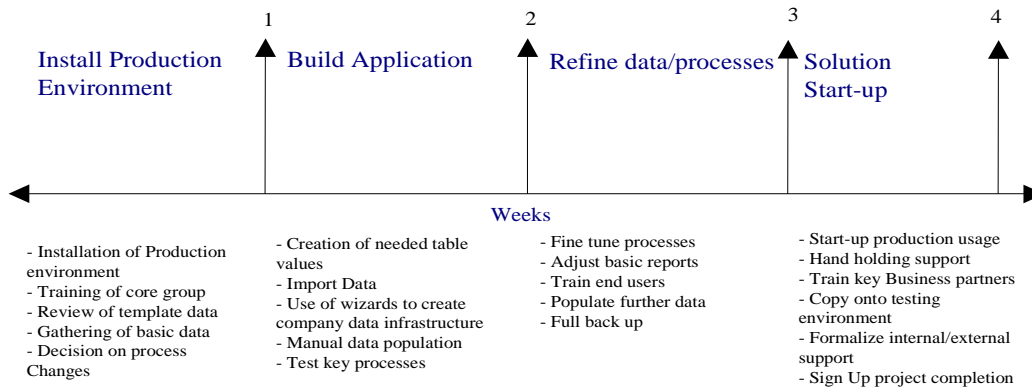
1

2

3

4

Install Production Environment

Build Application

Refine data/processes

Solution Start-up

Weeks

- Installation of Production environment
- Training of core group
- Review of template data
- Gathering of basic data
- Decision on process Changes

- Creation of needed table values
- Import Data
- Use of wizards to create company data infrastructure
- Manual data population
- Test key processes

- Fine tune processes
- Adjust basic reports
- Train end users
- Populate further data
- Full back up

- Start-up production usage
- Hand holding support
- Train key Business partners
- Copy onto testing environment
- Formalize internal/external support
- Sign Up project completion